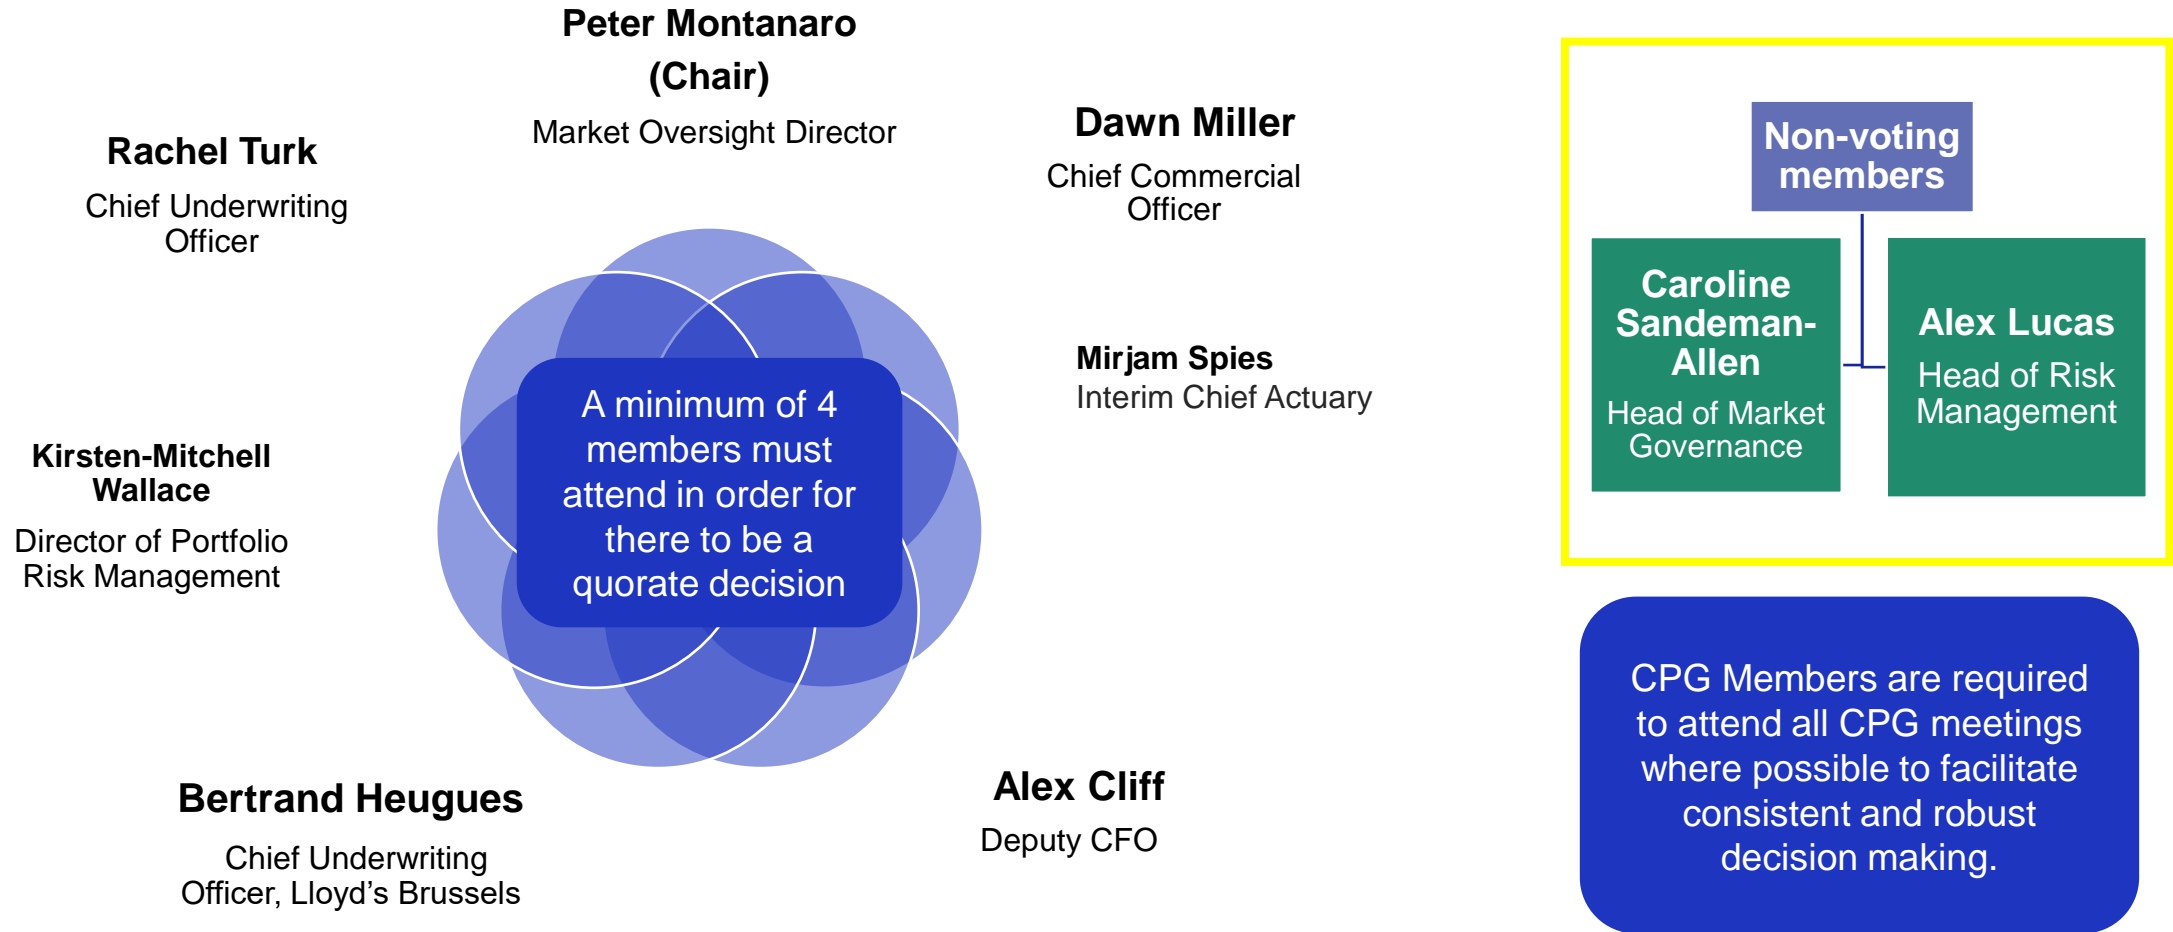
Peter Montanaro (Chair)

Market Oversight Director

Rachel Turk

Chief Underwriting Officer

Dawn Miller

Chief Commercial Officer

Mirjam Spies
Interim Chief Actuary

Kirsten-Mitchell Wallace

Director of Portfolio Risk Management

A minimum of 4 members must attend in order for there to be a quorate decision

Bertrand Heugues

Chief Underwriting Officer, Lloyd's Brussels

Alex Cliff

Deputy CFO

Non-voting members

Caroline Sandeman-Allen

Head of Market Governance

Alex Lucas

Head of Risk Management

CPG Members are required to attend all CPG meetings where possible to facilitate consistent and robust decision making.